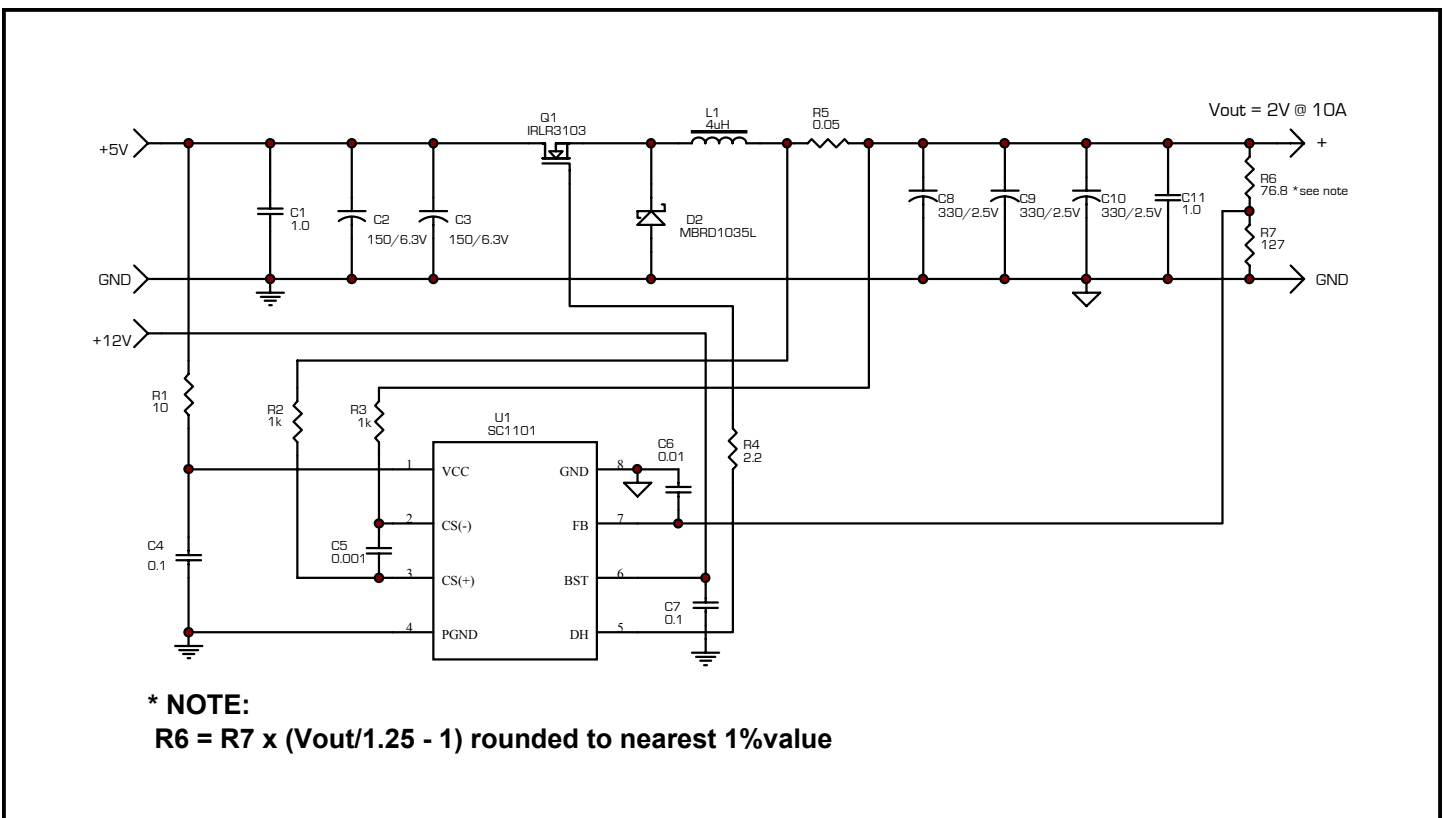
Vout = 2V @ 10A

+5V

Q1
IRLR3103

L1
4uH

R5
0.05

+

C1
1.0

C2
150/6.3V

C3
150/6.3V

D2
MBRD1035L

C8
330/2.5V

C9
330/2.5V

C10
330/2.5V

C11
1.0

R6
76.8 *see note

R7
127

GND

GND

+12V

R1
10

R2
1k

R3
1k

U1
SC1101

C6
0.01

R4
2.2

1 VCC

GND 8

2 CS(-)

FB 7

C5
0.001

3 CS(+)

BST 6

C4
0.1

C7
0.1

4 PGND

DH 5

* NOTE:
R6 = R7 x (Vout/1.25 - 1) rounded to nearest 1%value